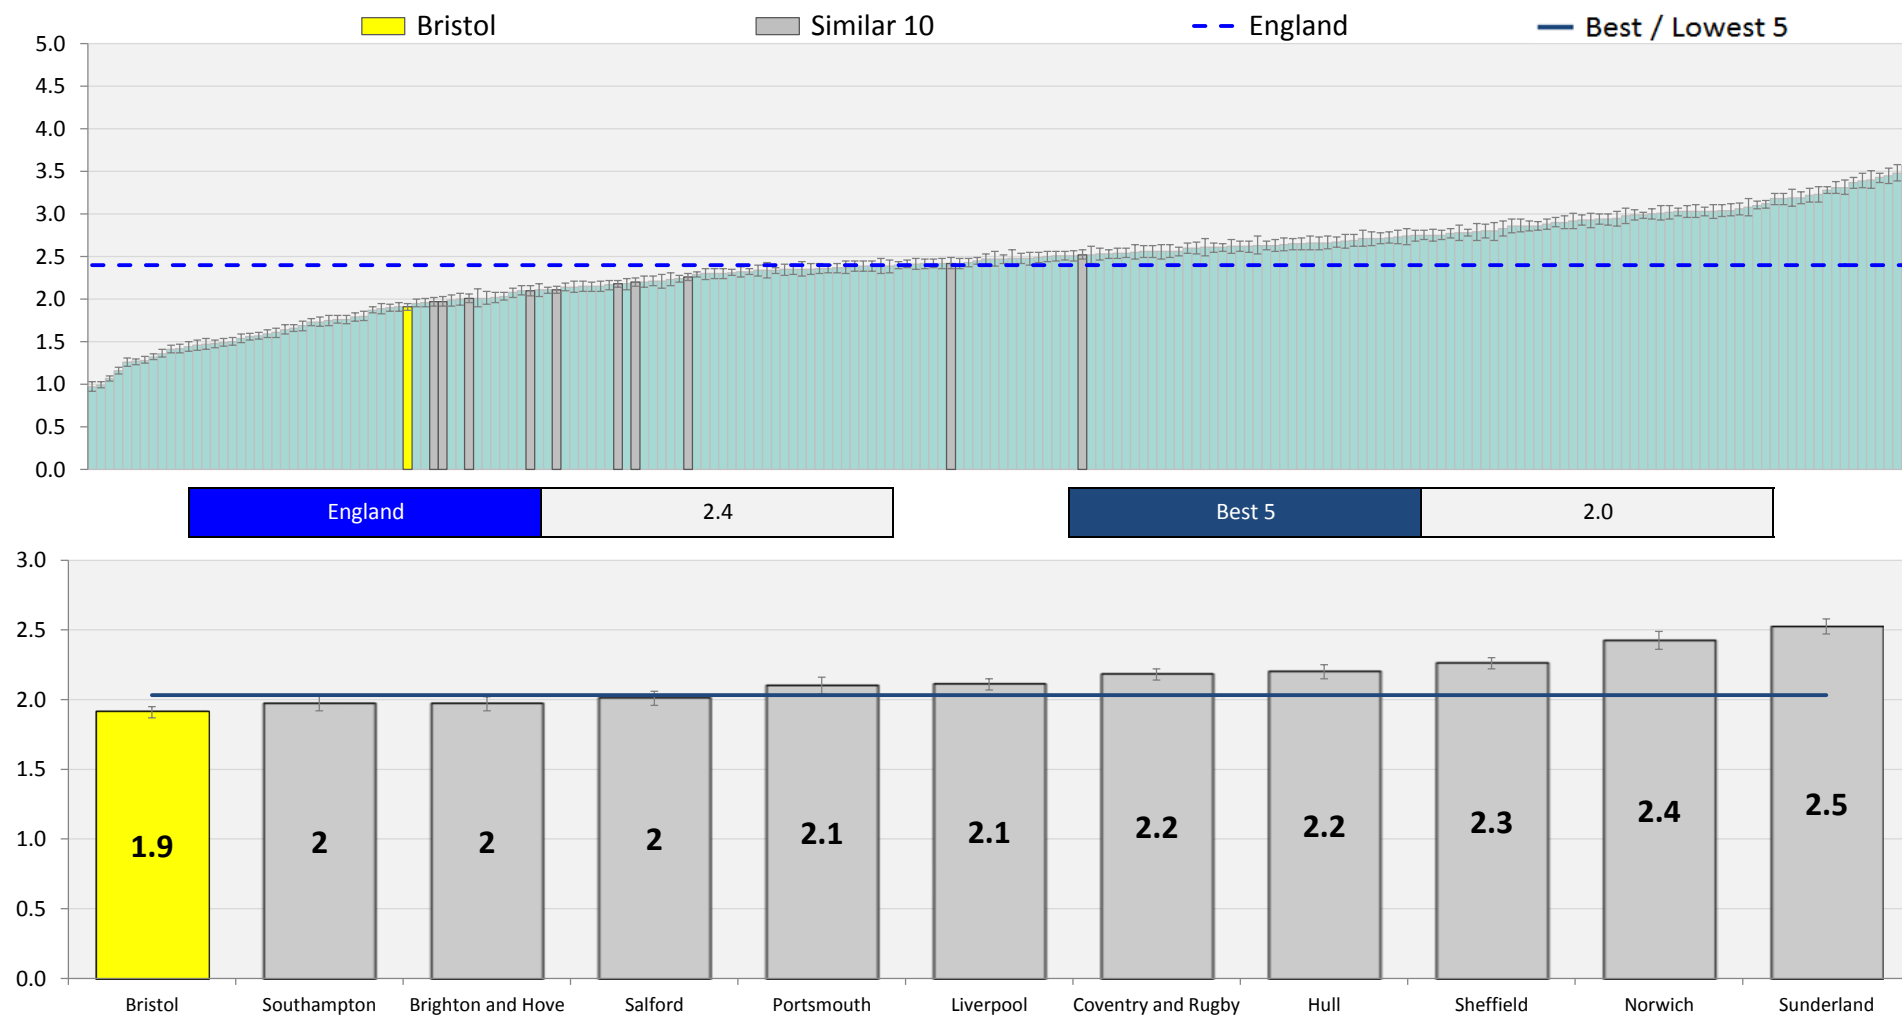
Bristol
Similar 10
England
Best / Lowest 5

5.0
4.5
4.0
3.5
3.0
2.5
2.0
1.5
1.0
0.5
0.0

| England | 2.4 |
|---|---|

| Best 5 | 2.0 |
|---|---|

3.0
2.5
2.0
1.5
1.0
0.5
0.0

1.9
2
2
2
2.1
2.1
2.2
2.2
2.3
2.4
2.5

Bristol
Southampton
Brighton and Hove
Salford
Portsmouth
Liverpool
Coventry and Rugby
Hull
Sheffield
Norwich
Sunderland